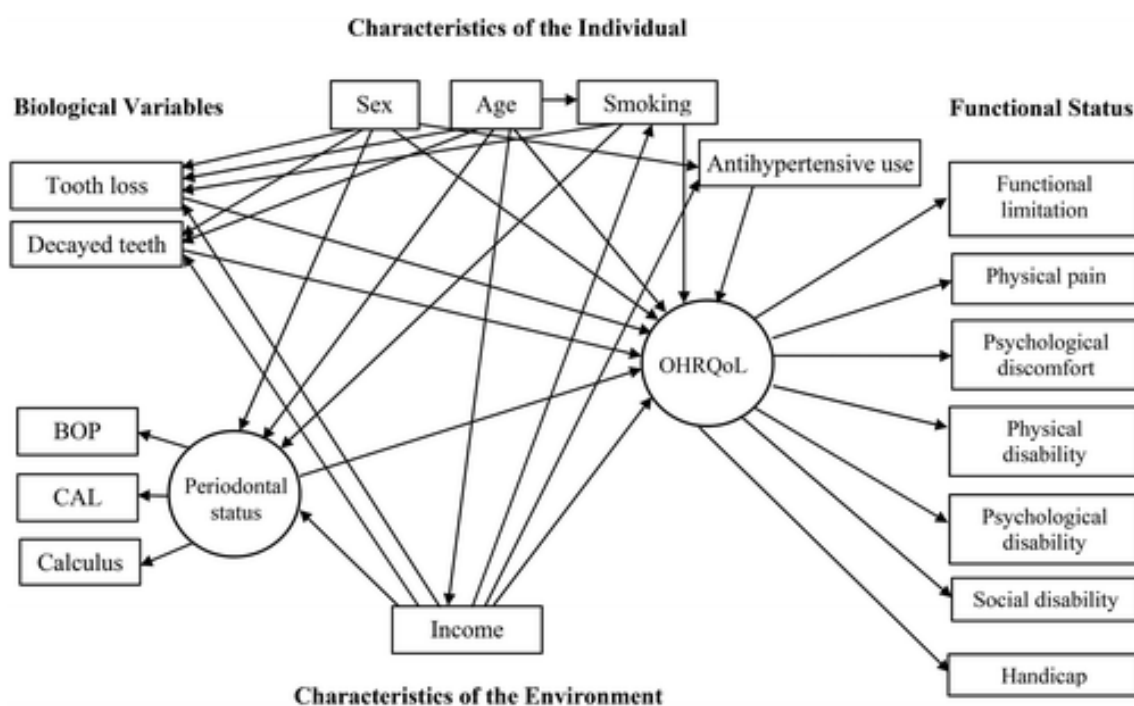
Characteristics of the Individual

Biological Variables

Sex

Age

Smoking

Functional Status

Tooth loss

Antihypertensive use

Functional limitation

Decayed teeth

Physical pain

OHRQoL

Psychological discomfort

BOP

Physical disability

Periodontal status

CAL

Psychological disability

Calculus

Social disability

Income

Handicap

Characteristics of the Environment